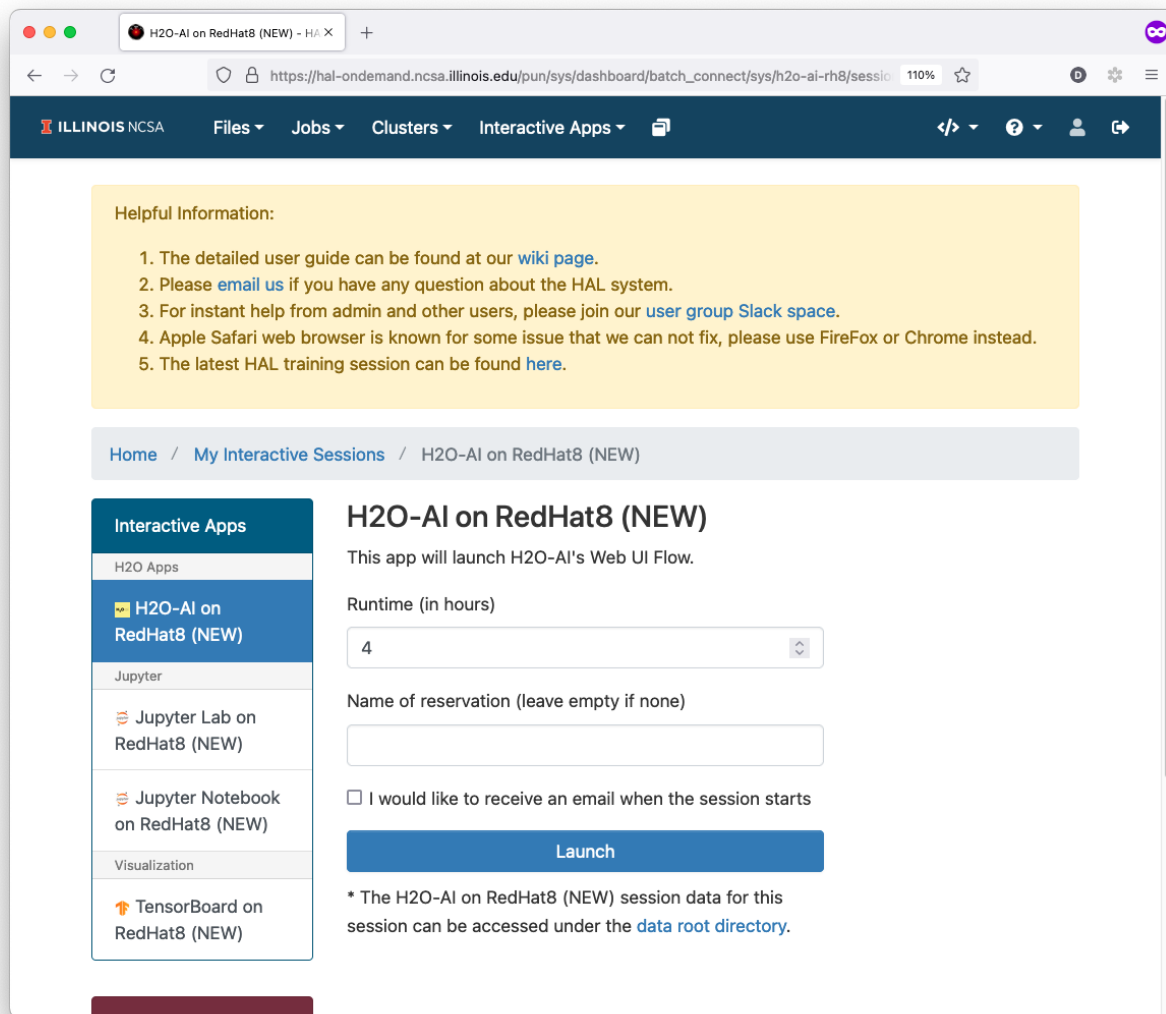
H2O-AI on RedHat8 (NEW) - HA

https://hal-ondemand.ncsa.illinois.edu/pun/sys/dashboard/batch_connect/sys/h2o-ai-rh8/sessio 110%

ILLINOIS NCSA Files Jobs Clusters Interactive Apps

Helpful Information:

1. The detailed user guide can be found at our wiki page.
2. Please email us if you have any question about the HAL system.
3. For instant help from admin and other users, please join our user group Slack space.
4. Apple Safari web browser is known for some issue that we can not fix, please use FireFox or Chrome instead.
5. The latest HAL training session can be found here.

Home / My Interactive Sessions / H2O-AI on RedHat8 (NEW)

Interactive Apps

H2O Apps

H2O-AI on RedHat8 (NEW)

Jupyter

Jupyter Lab on RedHat8 (NEW)

Jupyter Notebook on RedHat8 (NEW)

Visualization

TensorBoard on RedHat8 (NEW)

H2O-AI on RedHat8 (NEW)

This app will launch H2O-AI's Web UI Flow.

Runtime (in hours)

4

Name of reservation (leave empty if none)

I would like to receive an email when the session starts

Launch

* The H2O-AI on RedHat8 (NEW) session data for this session can be accessed under the data root directory.